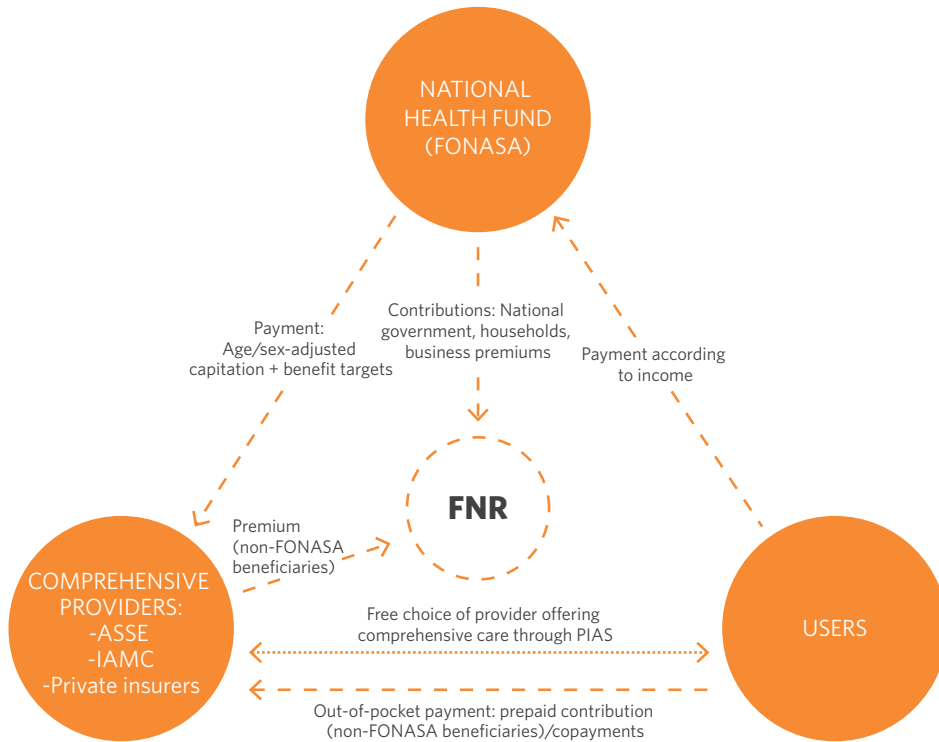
NATIONAL HEALTH FUND (FONASA)

Payment: Age/sex-adjusted capitation + benefit targets

Contributions: National government, households, business premiums

Payment according to income

FNR

Premium (non-FONASA beneficiaries)

COMPREHENSIVE PROVIDERS:
-ASSE
-IAMC
-Private insurers

Free choice of provider offering comprehensive care through PIAS

USERS

Out-of-pocket payment: prepaid contribution (non-FONASA beneficiaries)/copayments